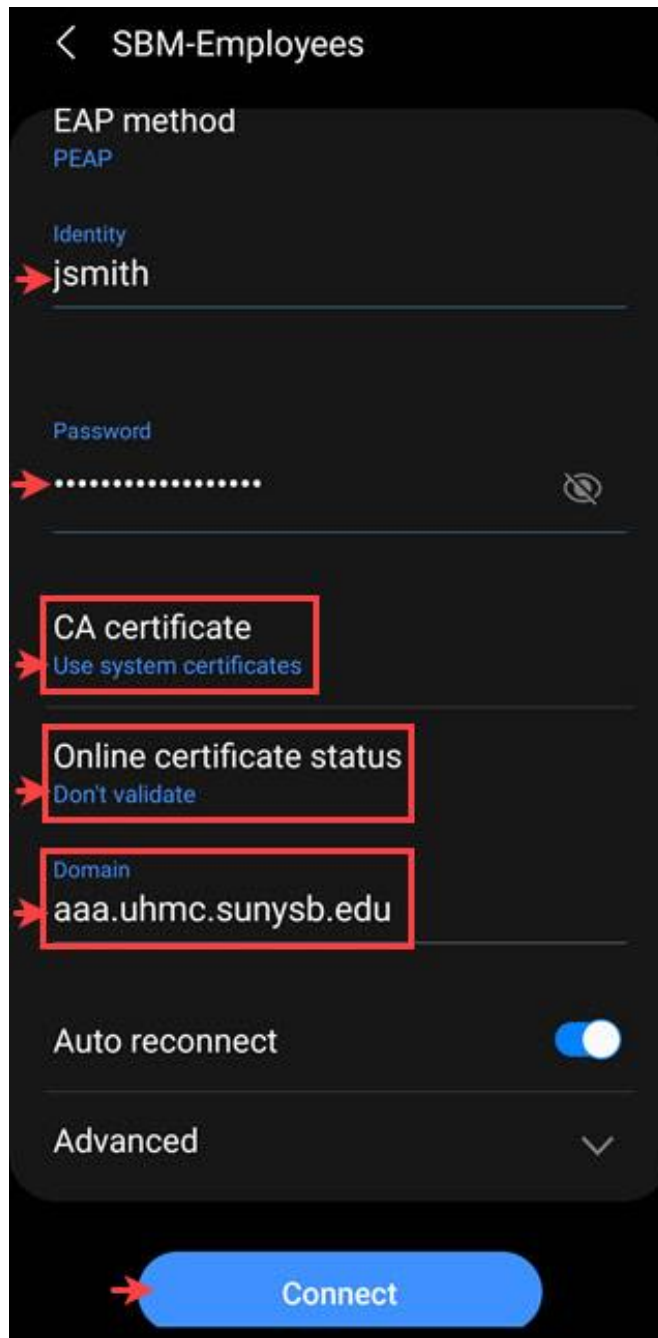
< SBM-Employees

EAP method
PEAP

Identity
jsmith

Password
••••••••••••••••••

CA certificate
Use system certificates

Online certificate status
Don't validate

Domain
aaa.uhmc.sunysb.edu

Auto reconnect

Advanced

Connect